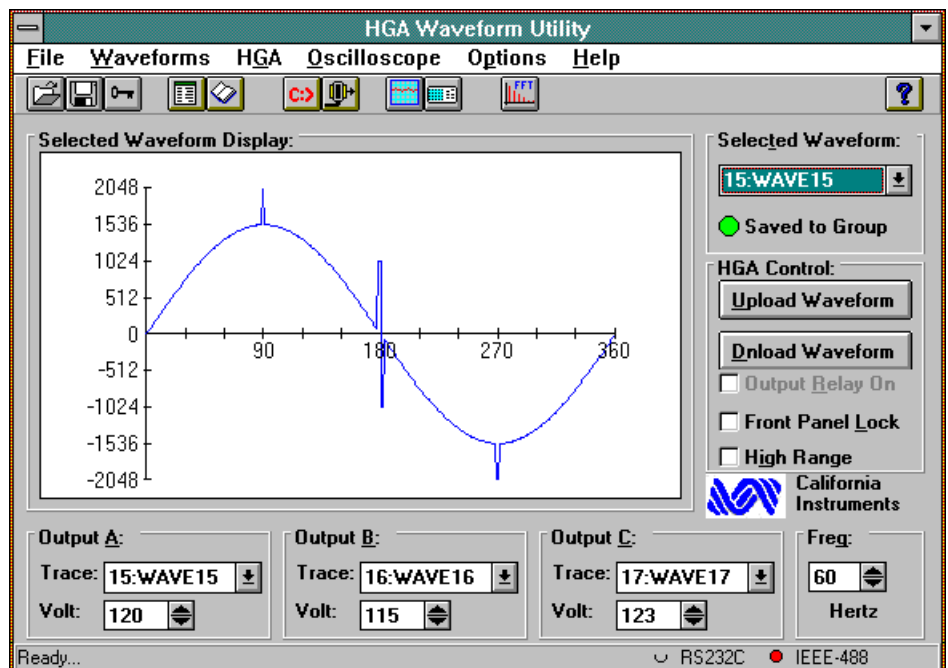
HGA Waveform Utility

File Waveforms HGA Oscilloscope Options Help

C:>

FFT

?

Selected Waveform Display:

2048
1536
1024
512
0
-512
-1024
-1536
-2048

90 180 270 360

Selected Waveform:

15:WAVE15

Saved to Group

HGA Control:

Upload Waveform

Dnload Waveform

Output Relay On

Front Panel Lock

High Range

California Instruments

Output A:
Trace: 15:WAVE15
Volt: 120

Output B:
Trace: 16:WAVE16
Volt: 115

Output C:
Trace: 17:WAVE17
Volt: 123

Freq:
60
Hertz

Ready...

RS232C IEEE-488